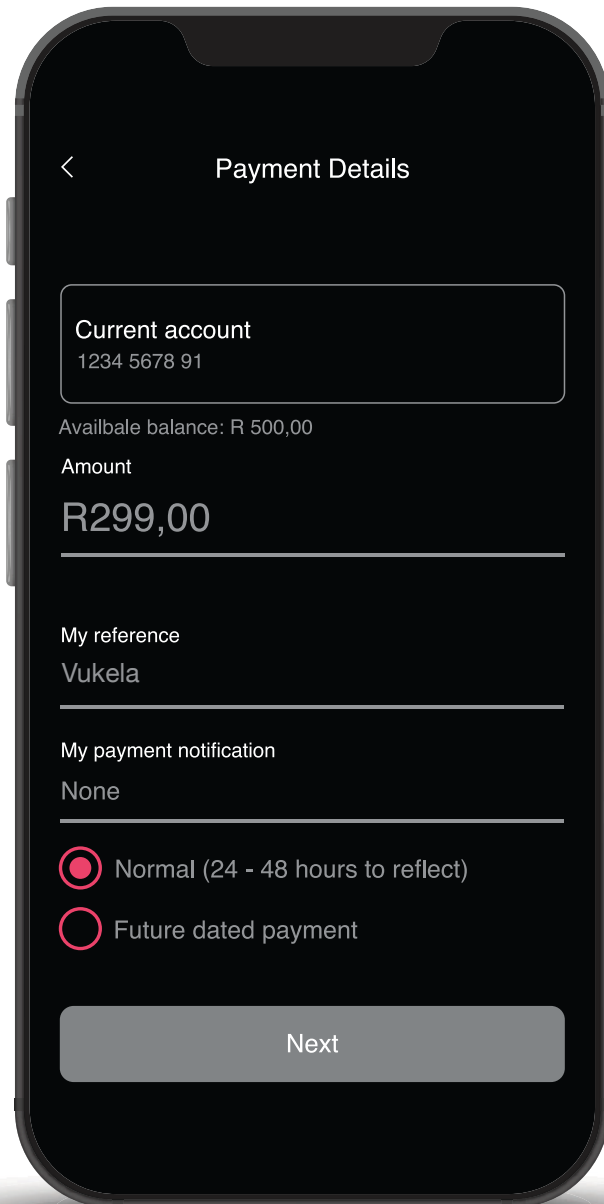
Payment Details

Current account
1234 5678 91

Availbale balance: R 500,00

Amount
R299,00

My reference
Vukela

My payment notification
None

Normal (24 - 48 hours to reflect)

Future dated payment

Next